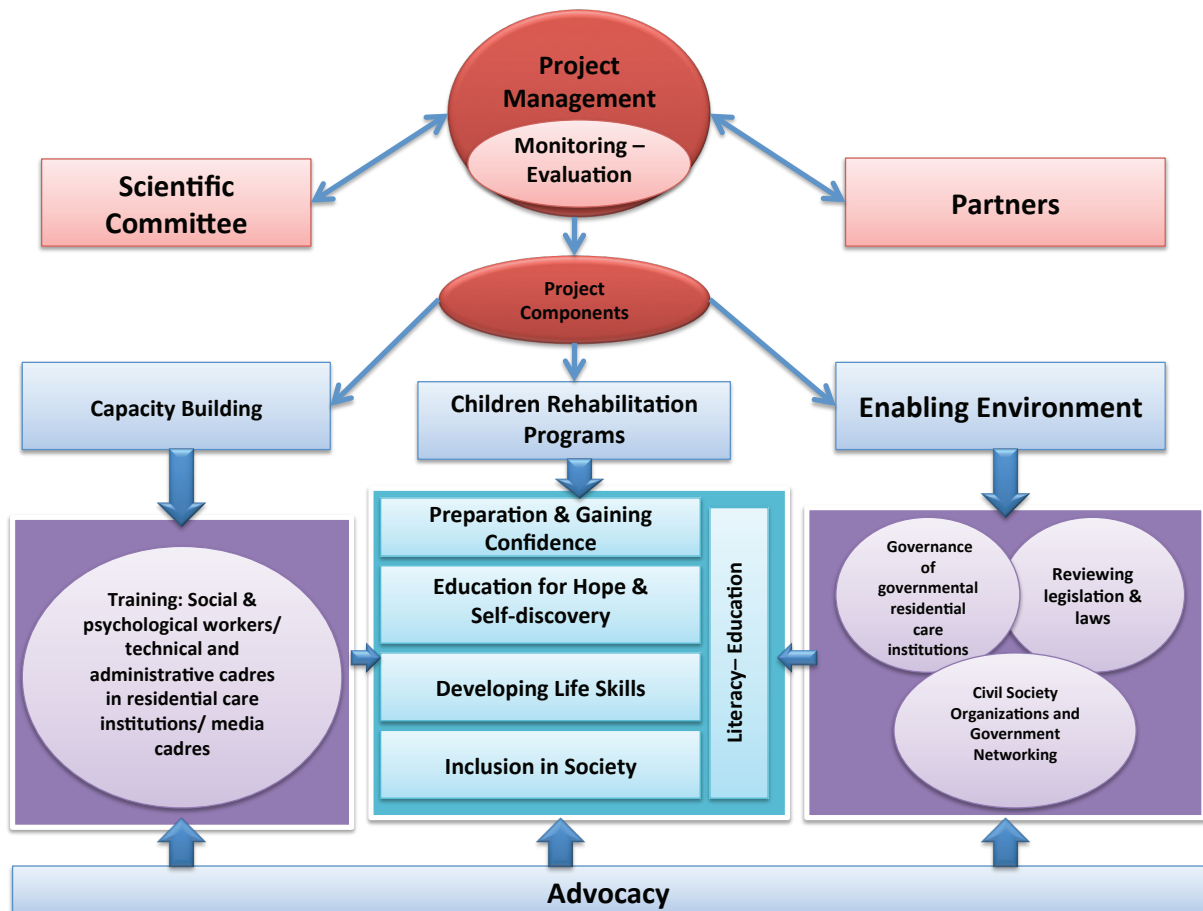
Project Management

Monitoring – Evaluation

Scientific Committee

Partners

Project Components

Capacity Building

Children Rehabilitation Programs

Enabling Environment

Training: Social & psychological workers/ technical and administrative cadres in residential care institutions/ media cadres

Preparation & Gaining Confidence

Education for Hope & Self-discovery

Developing Life Skills

Inclusion in Society

Literacy– Education

Governance of governmental residential care institutions

Reviewing legislation & laws

Civil Society Organizations and Government Networking

Advocacy